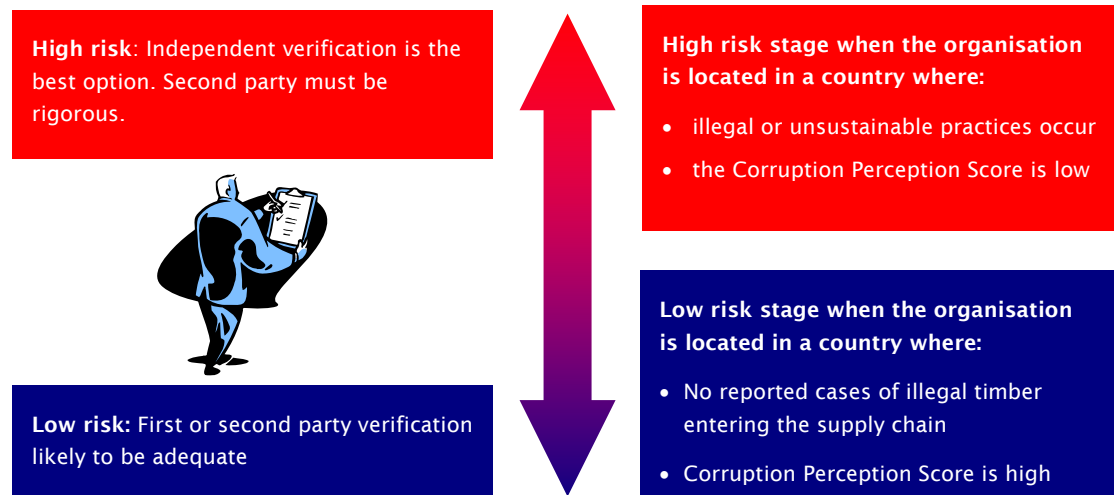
**High risk**: Independent verification is the best option. Second party must be rigorous.

**Low risk:** First or second party verification likely to be adequate

**High risk stage when the organisation is located in a country where:**

- illegal or unsustainable practices occur
- the Corruption Perception Score is low

**Low risk stage when the organisation is located in a country where:**

- No reported cases of illegal timber entering the supply chain
- Corruption Perception Score is high